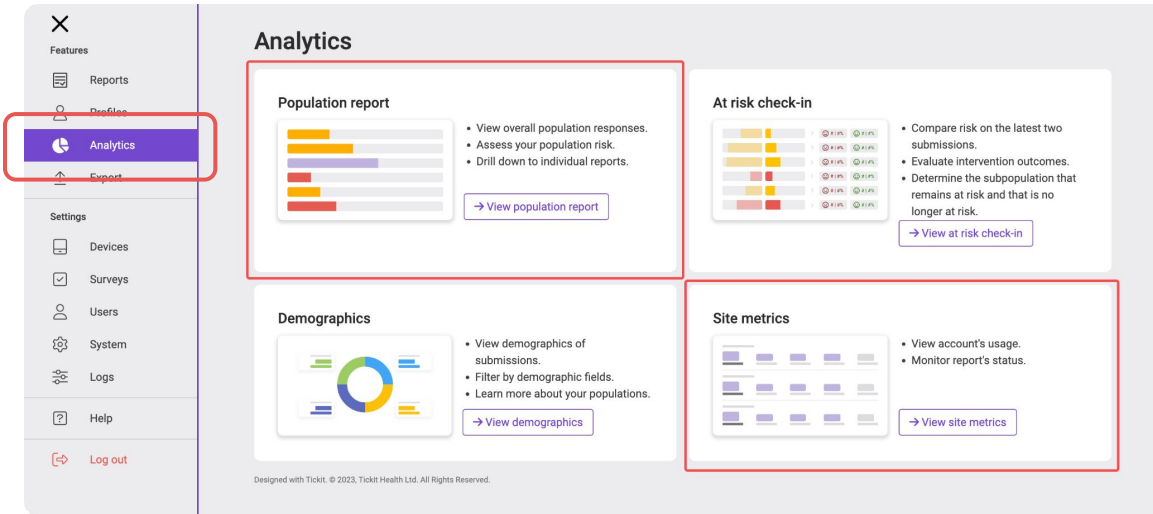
×
Features
Reports
Profiles
Analytics
Export
Settings
Devices
Surveys
Users
System
Logs
Help
Log out

Analytics

Population report
• View overall population responses.
• Assess your population risk.
• Drill down to individual reports.
→ View population report

At risk check-in
• Compare risk on the latest two submissions.
• Evaluate intervention outcomes.
• Determine the subpopulation that remains at risk and that is no longer at risk.
→ View at risk check-in

Demographics
• View demographics of submissions.
• Filter by demographic fields.
• Learn more about your populations.
→ View demographics

Site metrics
• View account's usage.
• Monitor report's status.
→ View site metrics

Designed with Tickit. © 2023, Tickit Health Ltd. All Rights Reserved.